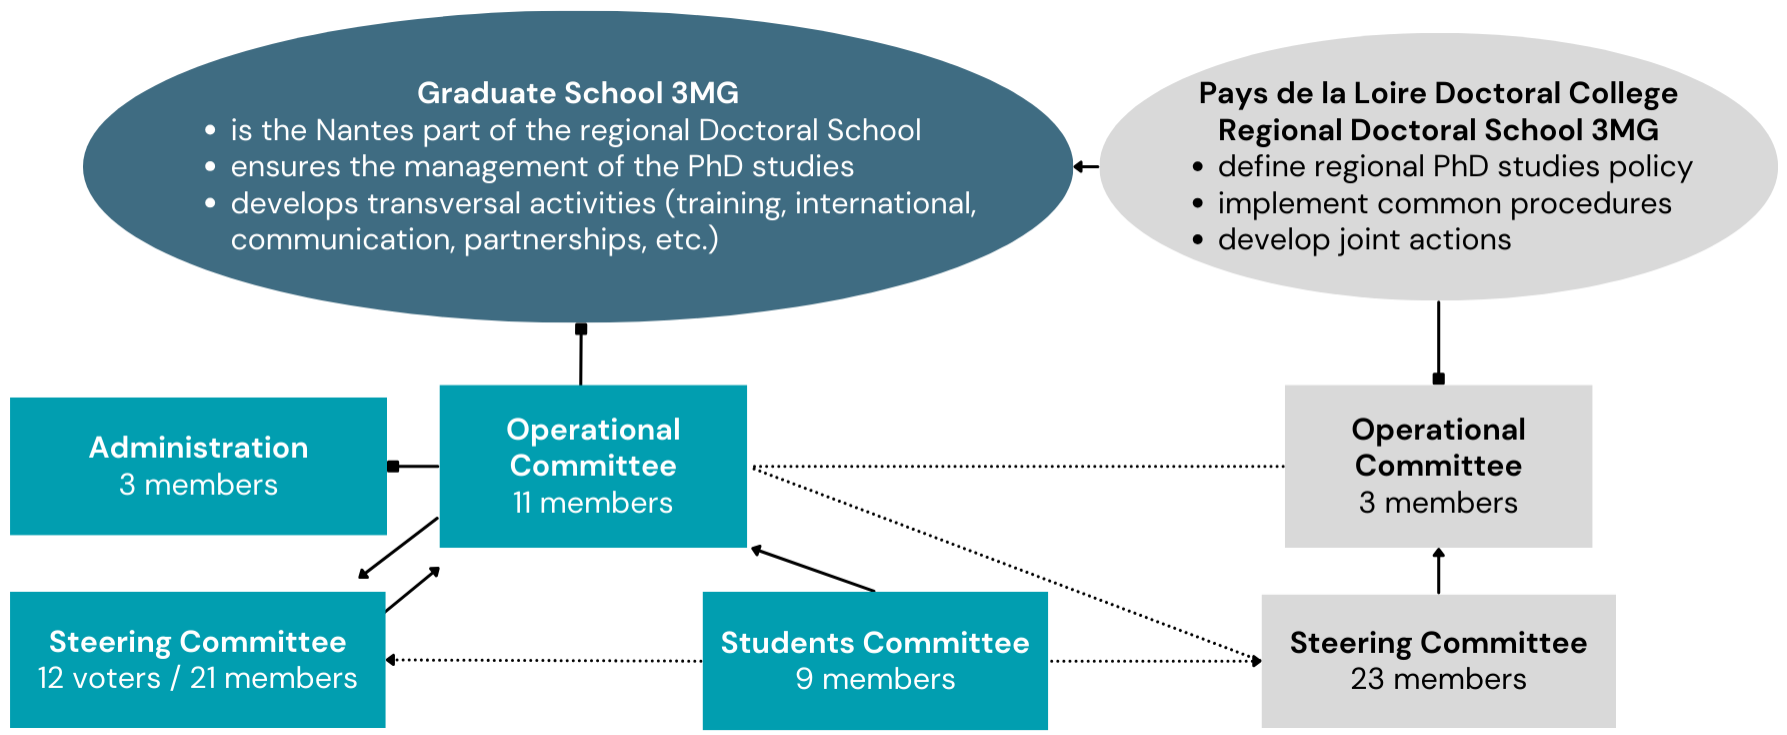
Graduate School 3MG
• is the Nantes part of the regional Doctoral School
• ensures the management of the PhD studies
• develops transversal activities (training, international, communication, partnerships, etc.)

Pays de la Loire Doctoral College
Regional Doctoral School 3MG
• define regional PhD studies policy
• implement common procedures
• develop joint actions

Administration
3 members

Operational Committee
11 members

Operational Committee
3 members

Steering Committee
12 voters / 21 members

Students Committee
9 members

Steering Committee
23 members